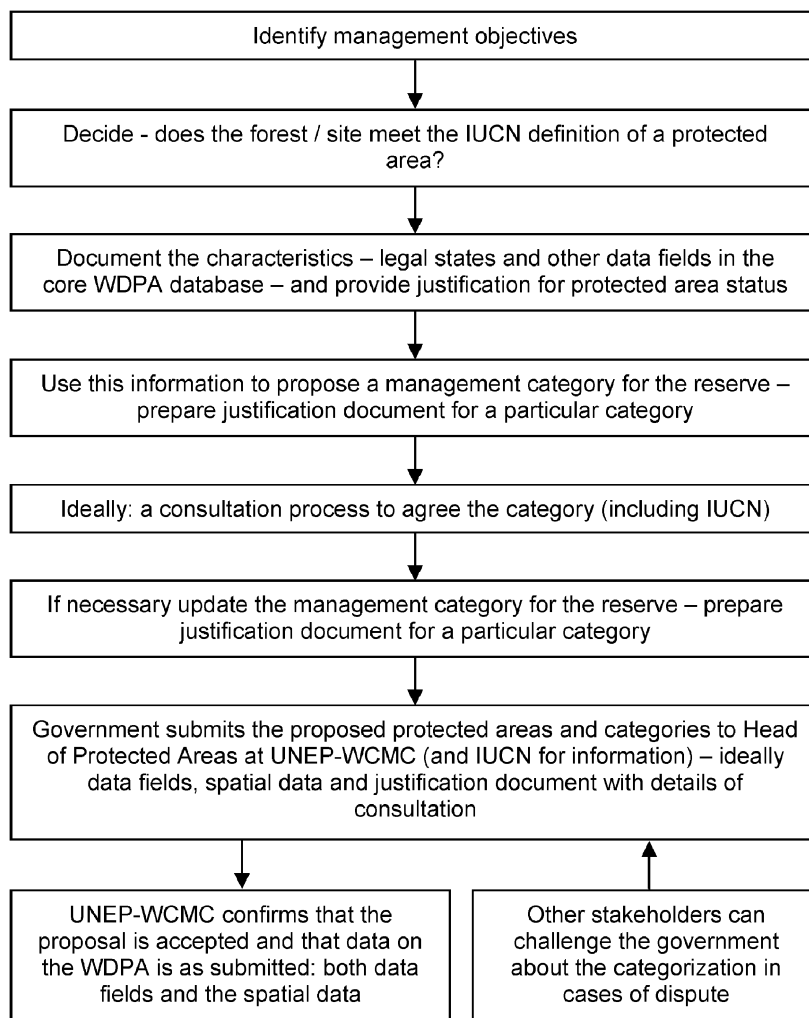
Identify management objectives

Decide - does the forest / site meet the IUCN definition of a protected area?

Document the characteristics – legal states and other data fields in the core WDPA database – and provide justification for protected area status

Use this information to propose a management category for the reserve – prepare justification document for a particular category

Ideally: a consultation process to agree the category (including IUCN)

If necessary update the management category for the reserve – prepare justification document for a particular category

Government submits the proposed protected areas and categories to Head of Protected Areas at UNEP-WCMC (and IUCN for information) – ideally data fields, spatial data and justification document with details of consultation

UNEP-WCMC confirms that the proposal is accepted and that data on the WDPA is as submitted: both data fields and the spatial data

Other stakeholders can challenge the government about the categorization in cases of dispute